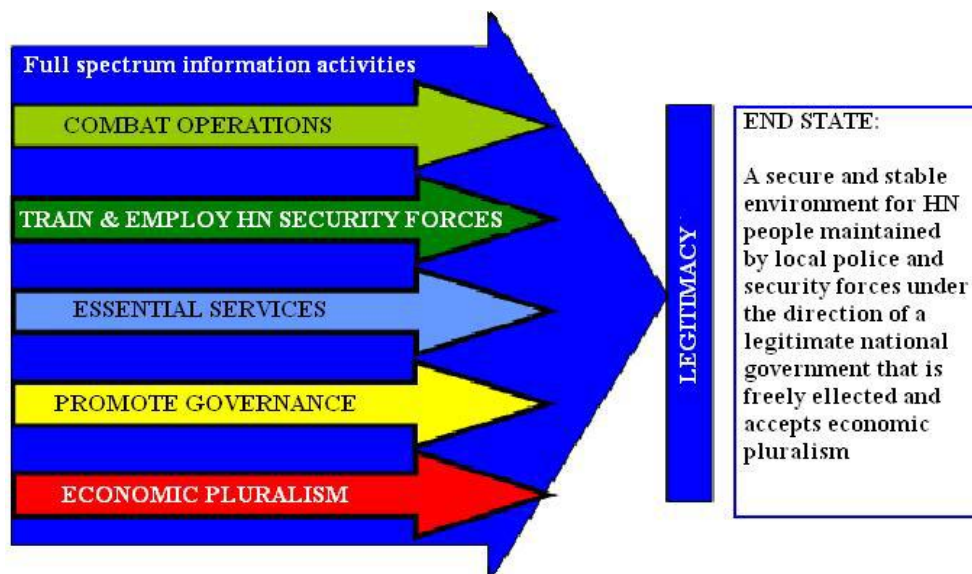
Full spectrum information activities

COMBAT OPERATIONS

TRAIN & EMPLOY HN SECURITY FORCES

ESSENTIAL SERVICES

PROMOTE GOVERNANCE

ECONOMIC PLURALISM

LEGITIMACY

END STATE:

A secure and stable environment for HN people maintained by local police and security forces under the direction of a legitimate national government that is freely ellected and accepts economic pluralism